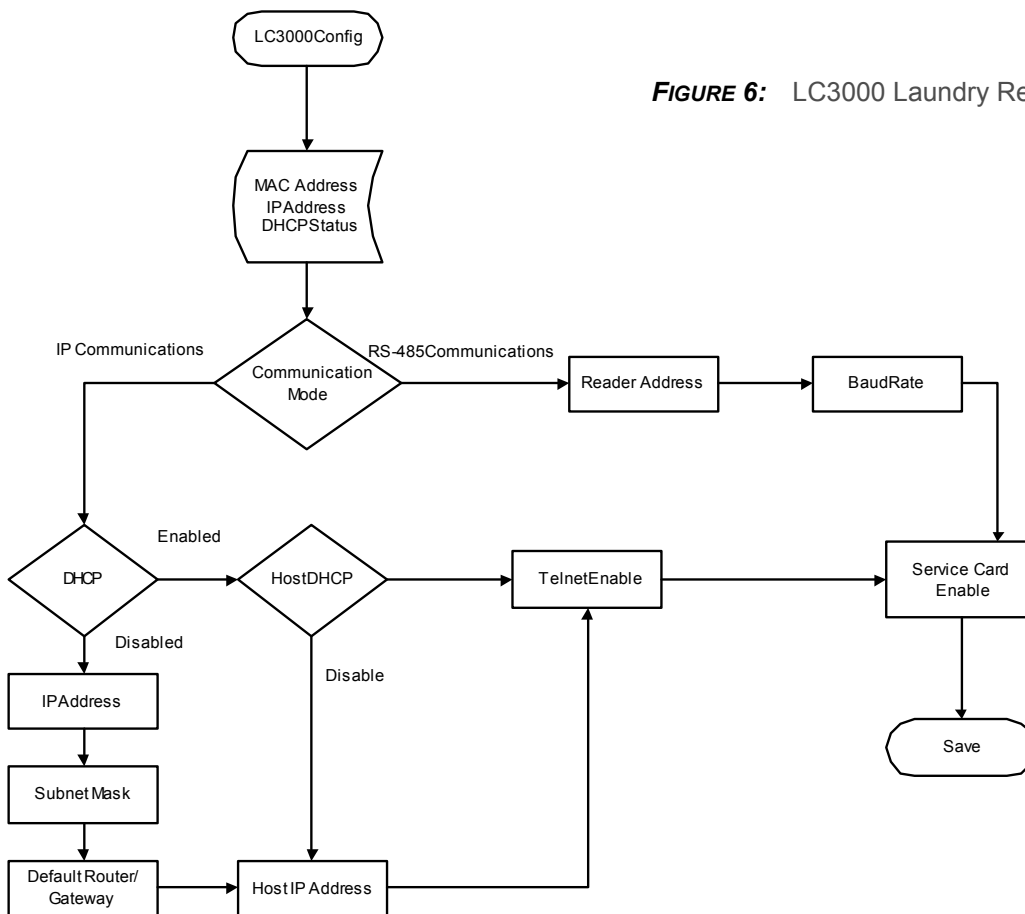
FIGURE 6: LC3000 Laundry Re

LC3000Config

MAC Address
IPAddress
DHCPStatus

IP Communications

Communication Mode

RS-485Communications

Reader Address

BaudRate

DHCP

Enabled

HostDHCP

TelnetEnable

Service Card Enable

Disabled

Disable

IPAddress

Save

Subnet Mask

Default Router/ Gateway

Host IP Address